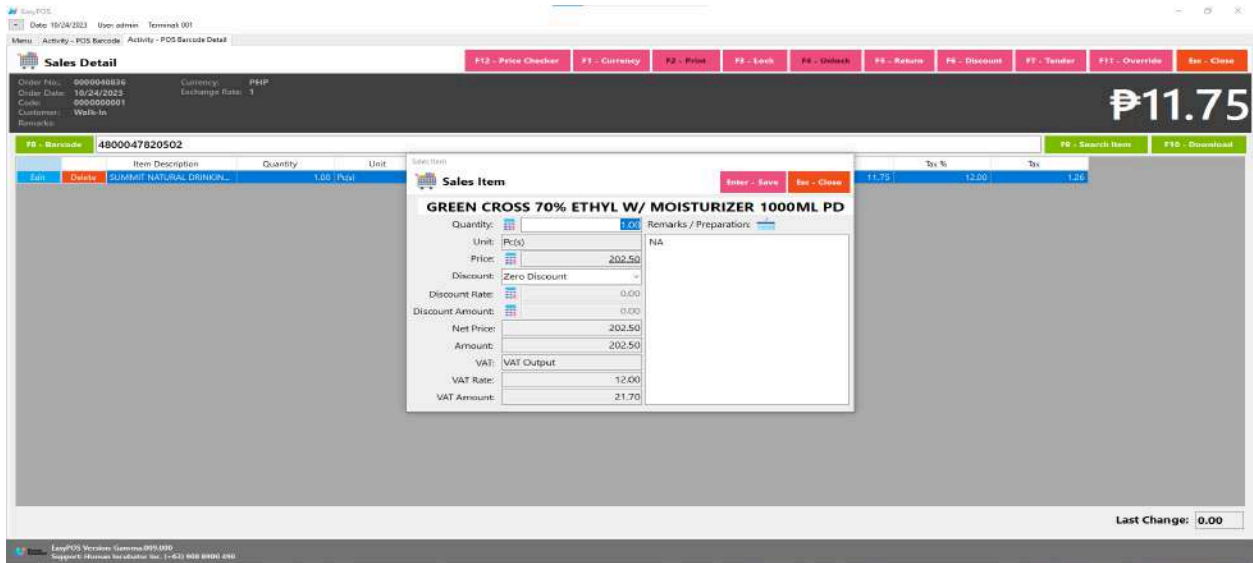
EasyPOS
Date: 10/24/2023 User: admin Terminal: 001
Menu Activity - POS Barcode Activity - POS Barcode Detail

Sales Detail

F12 - Price Checker F1 - Currency F2 - Print F3 - Lock F4 - Unlock F5 - Return F6 - Discount F7 - Tender F11 - Override Esc - Close

Order No.: 0000040836
Order Date: 10/24/2023
Code: 0000000001
Customer: Walk-In
Remarks:
Currency: PHP
Exchange Rate: 1

₱11.75

F8 - Barcode 4800047820502 F9 - Search Item F10 - Download

| | | Item Description | Quantity | Unit | | Tax % | Tax |
|---|---|---|---|---|---|---|---|
| Edit | Delete | SUMMIT NATURAL DRINKIN... | 1.00 | Pc(s) | 11.75 | 12.00 | 1.26 |

Sales Item

Sales Item

Enter - Save Esc - Close

GREEN CROSS 70% ETHYL W/ MOISTURIZER 1000ML PD

Quantity: 1.00
Unit: Pc(s)
Price: 202.50
Discount: Zero Discount
Discount Rate: 0.00
Discount Amount: 0.00
Net Price: 202.50
Amount: 202.50
VAT: VAT Output
VAT Rate: 12.00
VAT Amount: 21.70
Remarks / Preparation:
NA

Last Change: 0.00

EasyPOS Version: Gamma.009.000
Support: Human Incubator Inc. (+63) 908 8900 490